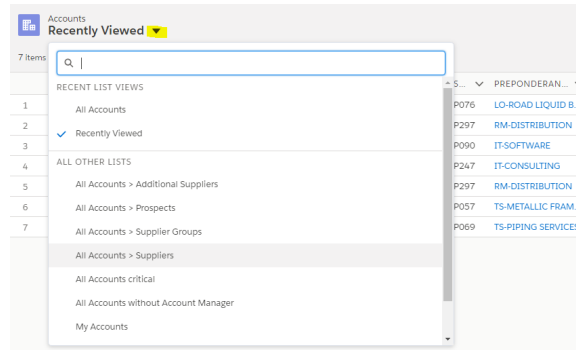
Accounts
Recently Viewed

7 Items

RECENT LIST VIEWS
All Accounts
Recently Viewed

ALL OTHER LISTS
All Accounts > Additional Suppliers
All Accounts > Prospects
All Accounts > Supplier Groups
All Accounts > Suppliers
All Accounts critical
All Accounts without Account Manager
My Accounts

| | S... | PREPONDERAN... |
|---|---|---|
| 1 | P076 | LO-ROAD LIQUID B... |
| 2 | P297 | RM-DISTRIBUTION |
| 3 | P090 | IT-SOFTWARE |
| 4 | P247 | IT-CONSULTING |
| 5 | P297 | RM-DISTRIBUTION |
| 6 | P057 | TS-METALLIC FRAM... |
| 7 | P069 | TS-PIPING SERVICES |